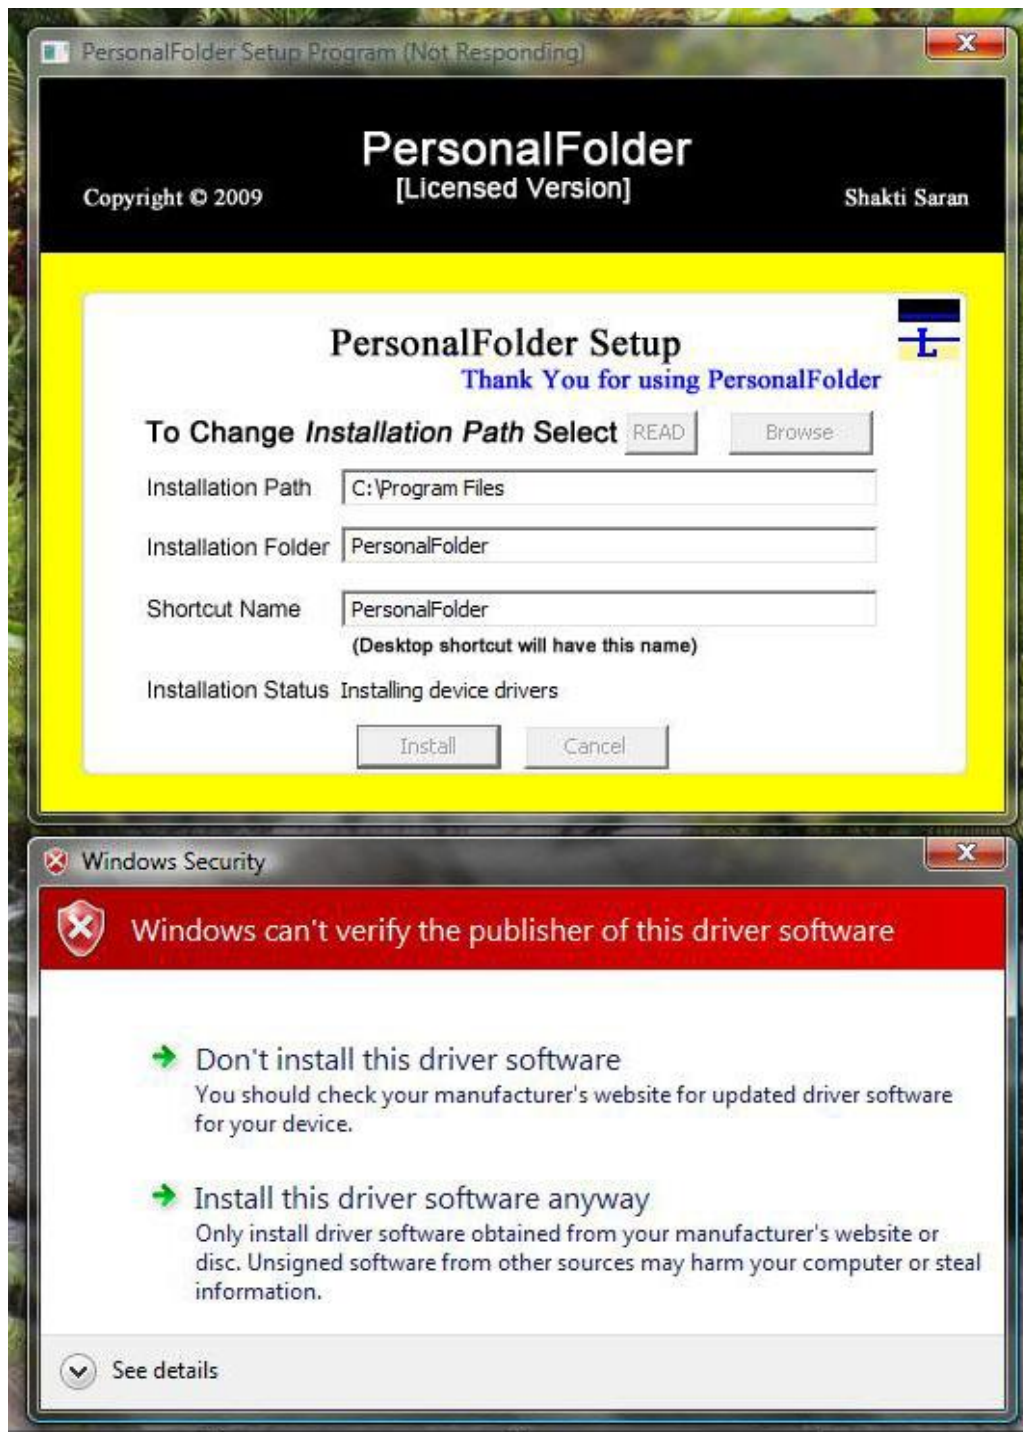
PersonalFolder Setup Program (Not Responding)

Copyright © 2009

PersonalFolder
[Licensed Version]

Shakti Saran

PersonalFolder Setup
Thank You for using PersonalFolder

To Change *Installation Path* Select READ Browse

Installation Path C:\Program Files

Installation Folder PersonalFolder

Shortcut Name PersonalFolder
(Desktop shortcut will have this name)

Installation Status Installing device drivers

Install Cancel

Windows Security

Windows can't verify the publisher of this driver software

Don't install this driver software
You should check your manufacturer's website for updated driver software for your device.

Install this driver software anyway
Only install driver software obtained from your manufacturer's website or disc. Unsigned software from other sources may harm your computer or steal information.

See details